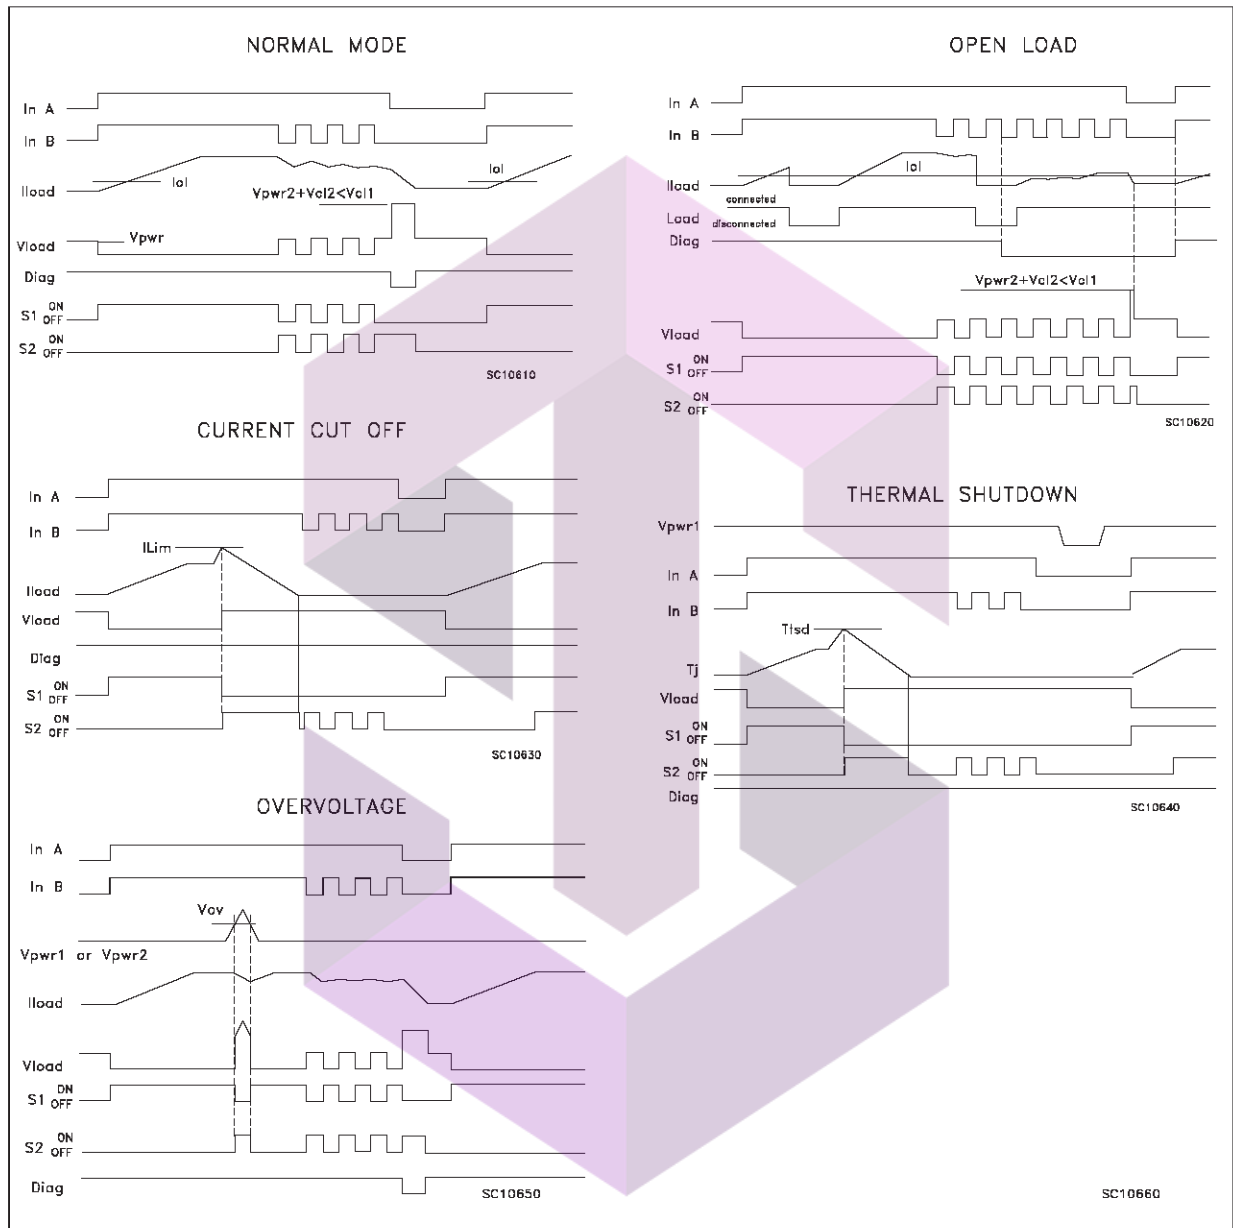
NORMAL MODE

In A
In B
Iload
Iol
Iol
Vpwr2+Vcl2<Vcl1
Vload
Vpwr
Diag
S1 ON OFF
S2 ON OFF
SC10610

OPEN LOAD

In A
In B
Iload
Iol
Load
connected
disconnected
Diag
Vpwr2+Vcl2<Vcl1
Vload
S1 ON OFF
S2 ON OFF
SC10620

CURRENT CUT OFF

In A
In B
ILim
Iload
Vload
Diag
S1 ON OFF
S2 ON OFF
SC10630

THERMAL SHUTDOWN

Vpwr1
In A
In B
Ttsd
Tj
Vload
S1 ON OFF
S2 ON OFF
Diag
SC10640

OVERVOLTAGE

In A
In B
Vov
Vpwr1 or Vpwr2
Iload
Vload
S1 ON OFF
S2 ON OFF
Diag
SC10650

SC10660